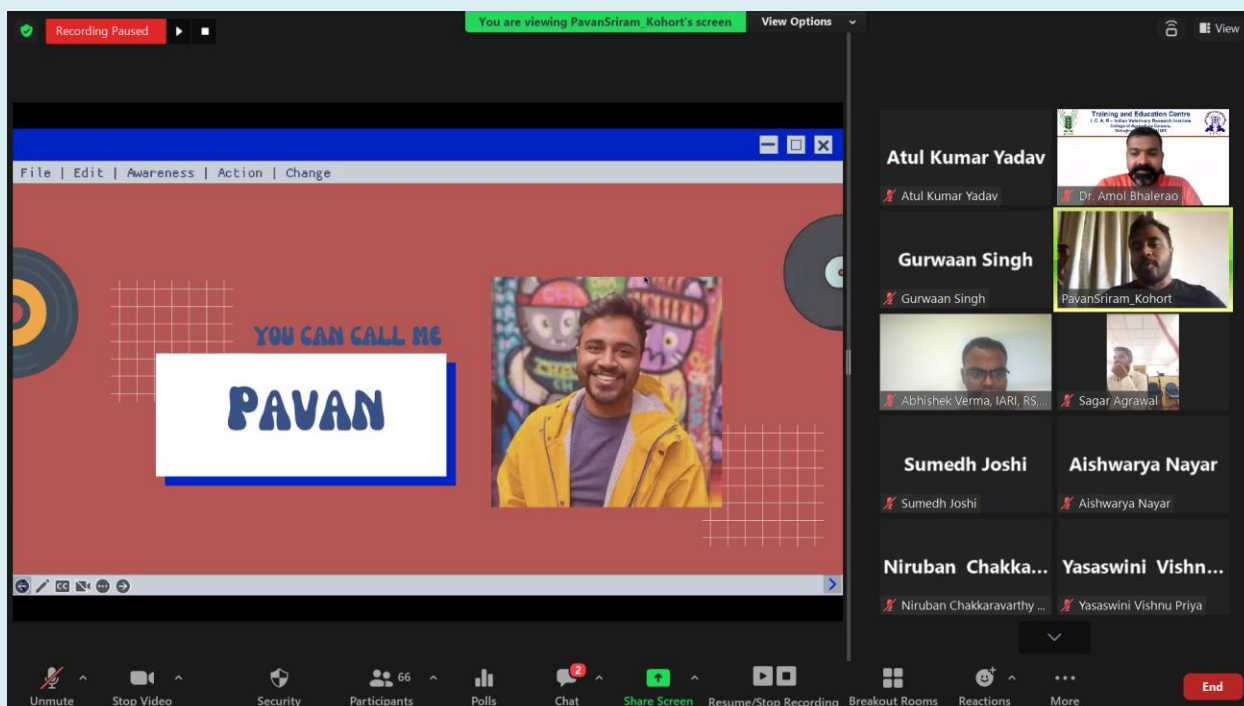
Recording Paused

You are viewing PavanSriram_Kohort's screen
View Options

View

File | Edit | Awareness | Action | Change

YOU CAN CALL ME

PAVAN

Atul Kumar Yadav
Atul Kumar Yadav

Training and Education Centre
I.C.A.R.- Indian Veterinary Research Institute
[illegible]
Dr. Amol Bhalerao

Gurwaan Singh
Gurwaan Singh

PavanSriram_Kohort

Abhishek Verma, IARI, RS,...

Sagar Agrawal

Sumedh Joshi
Sumedh Joshi

Aishwarya Nayar
Aishwarya Nayar

Niruban Chakka...
Niruban Chakkaravarthy ...

Yasaswini Vishn...
Yasaswini Vishnu Priya

Unmute
Stop Video
Security
66
Participants
Polls
2
Chat
Share Screen
Resume/Stop Recording
Breakout Rooms
Reactions
More
End